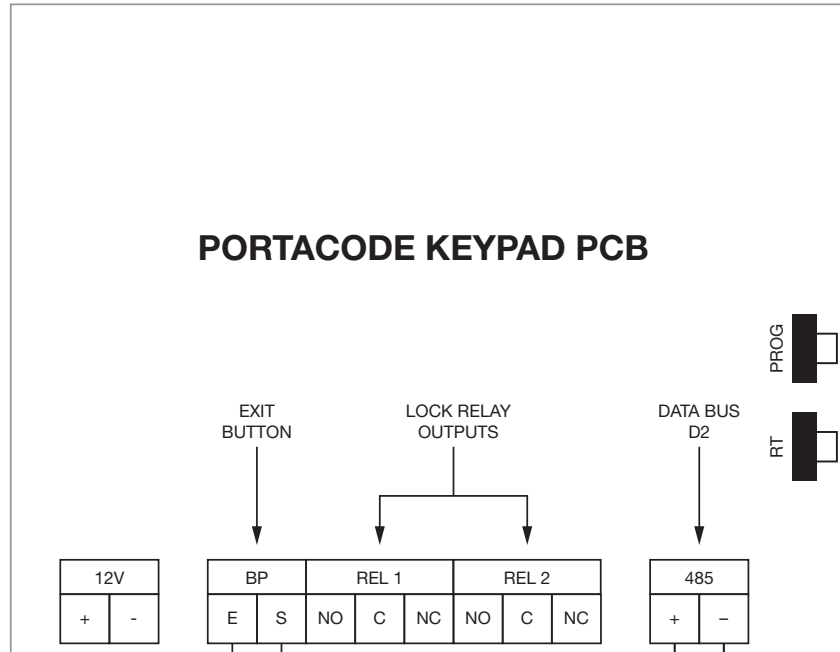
PORTACODE KEYPAD PCB

PROG

RT

EXIT BUTTON

LOCK RELAY OUTPUTS

DATA BUS D2

| 12V | |
|---|---|
| + | - |

| BP | | REL 1 | | | REL 2 | | |
|---|---|---|---|---|---|---|---|
| E | S | NO | C | NC | NO | C | NC |

| 485 | |
|---|---|
| + | − |